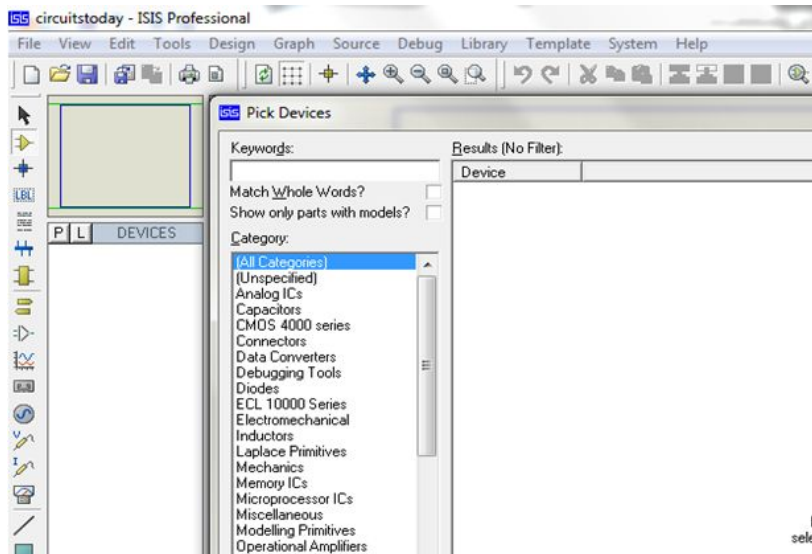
ISIS circuitstoday - ISIS Professional

File View Edit Tools Design Graph Source Debug Library Template System Help

LBL

P L DEVICES

ISIS Pick Devices

Keywords:

Match Whole Words?

Show only parts with models?

Category:

(All Categories)
(Unspecified)
Analog ICs
Capacitors
CMOS 4000 series
Connectors
Data Converters
Debugging Tools
Diodes
ECL 10000 Series
Electromechanical
Inductors
Laplace Primitives
Mechanics
Memory ICs
Microprocessor ICs
Miscellaneous
Modelling Primitives
Operational Amplifiers

Results (No Filter):

Device

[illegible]
sele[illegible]